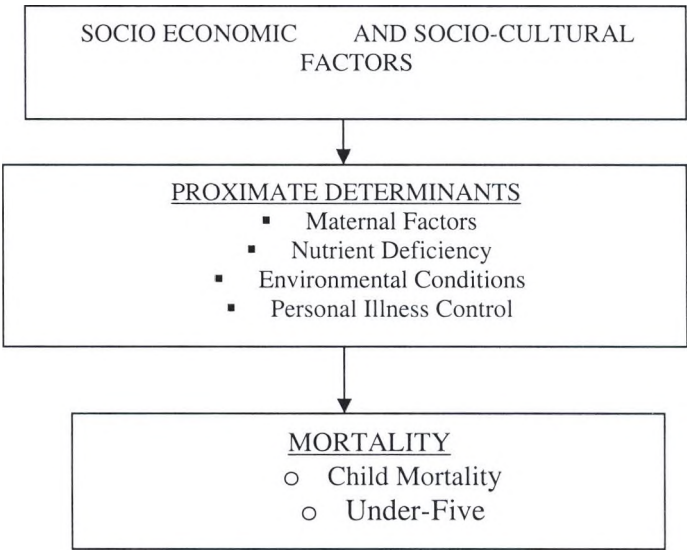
SOCIO ECONOMIC AND SOCIO-CULTURAL FACTORS

PROXIMATE DETERMINANTS
▪ Maternal Factors
▪ Nutrient Deficiency
▪ Environmental Conditions
▪ Personal Illness Control

MORTALITY
o Child Mortality
o Under-Five